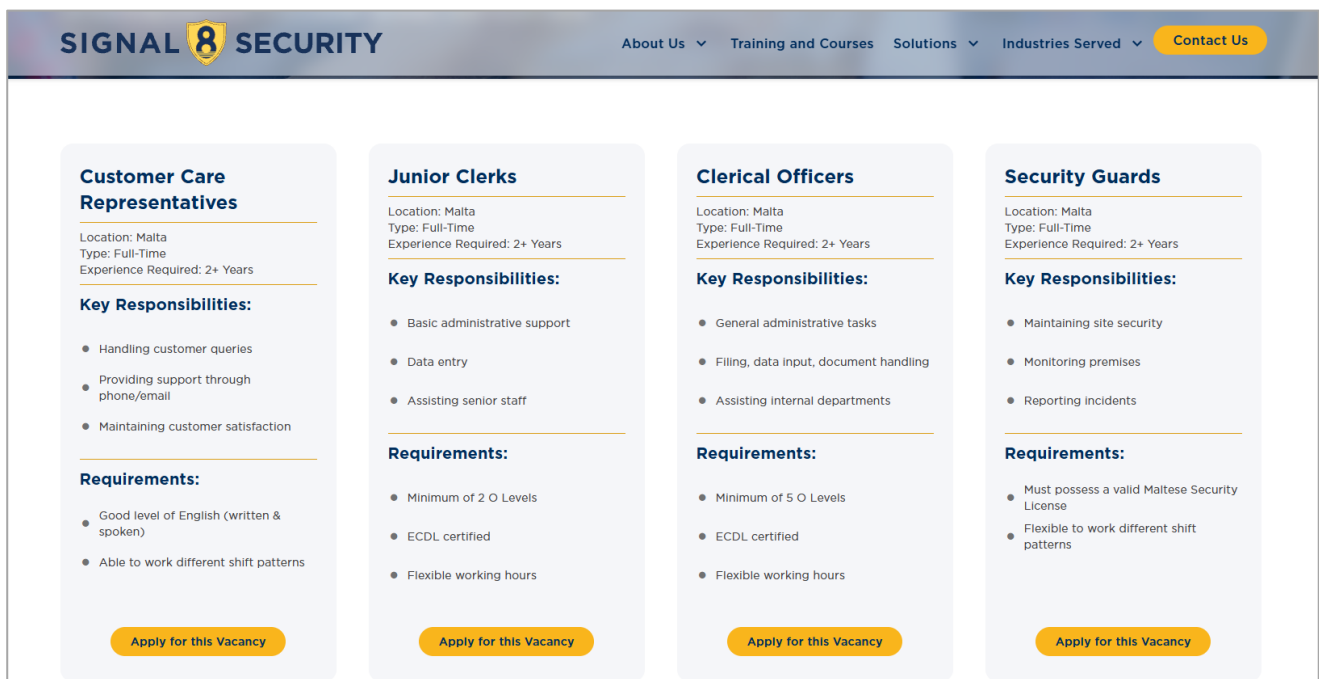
SIGNAL 8 SECURITY

About Us Training and Courses Solutions Industries Served Contact Us

Customer Care Representatives

Location: Malta
Type: Full-Time
Experience Required: 2+ Years

Key Responsibilities:

- Handling customer queries
- Providing support through phone/email
- Maintaining customer satisfaction

Requirements:

- Good level of English (written & spoken)
- Able to work different shift patterns

Apply for this Vacancy

Junior Clerks

Location: Malta
Type: Full-Time
Experience Required: 2+ Years

Key Responsibilities:

- Basic administrative support
- Data entry
- Assisting senior staff

Requirements:

- Minimum of 2 O Levels
- ECDL certified
- Flexible working hours

Apply for this Vacancy

Clerical Officers

Location: Malta
Type: Full-Time
Experience Required: 2+ Years

Key Responsibilities:

- General administrative tasks
- Filing, data input, document handling
- Assisting internal departments

Requirements:

- Minimum of 5 O Levels
- ECDL certified
- Flexible working hours

Apply for this Vacancy

Security Guards

Location: Malta
Type: Full-Time
Experience Required: 2+ Years

Key Responsibilities:

- Maintaining site security
- Monitoring premises
- Reporting incidents

Requirements:

- Must possess a valid Maltese Security License
- Flexible to work different shift patterns

Apply for this Vacancy